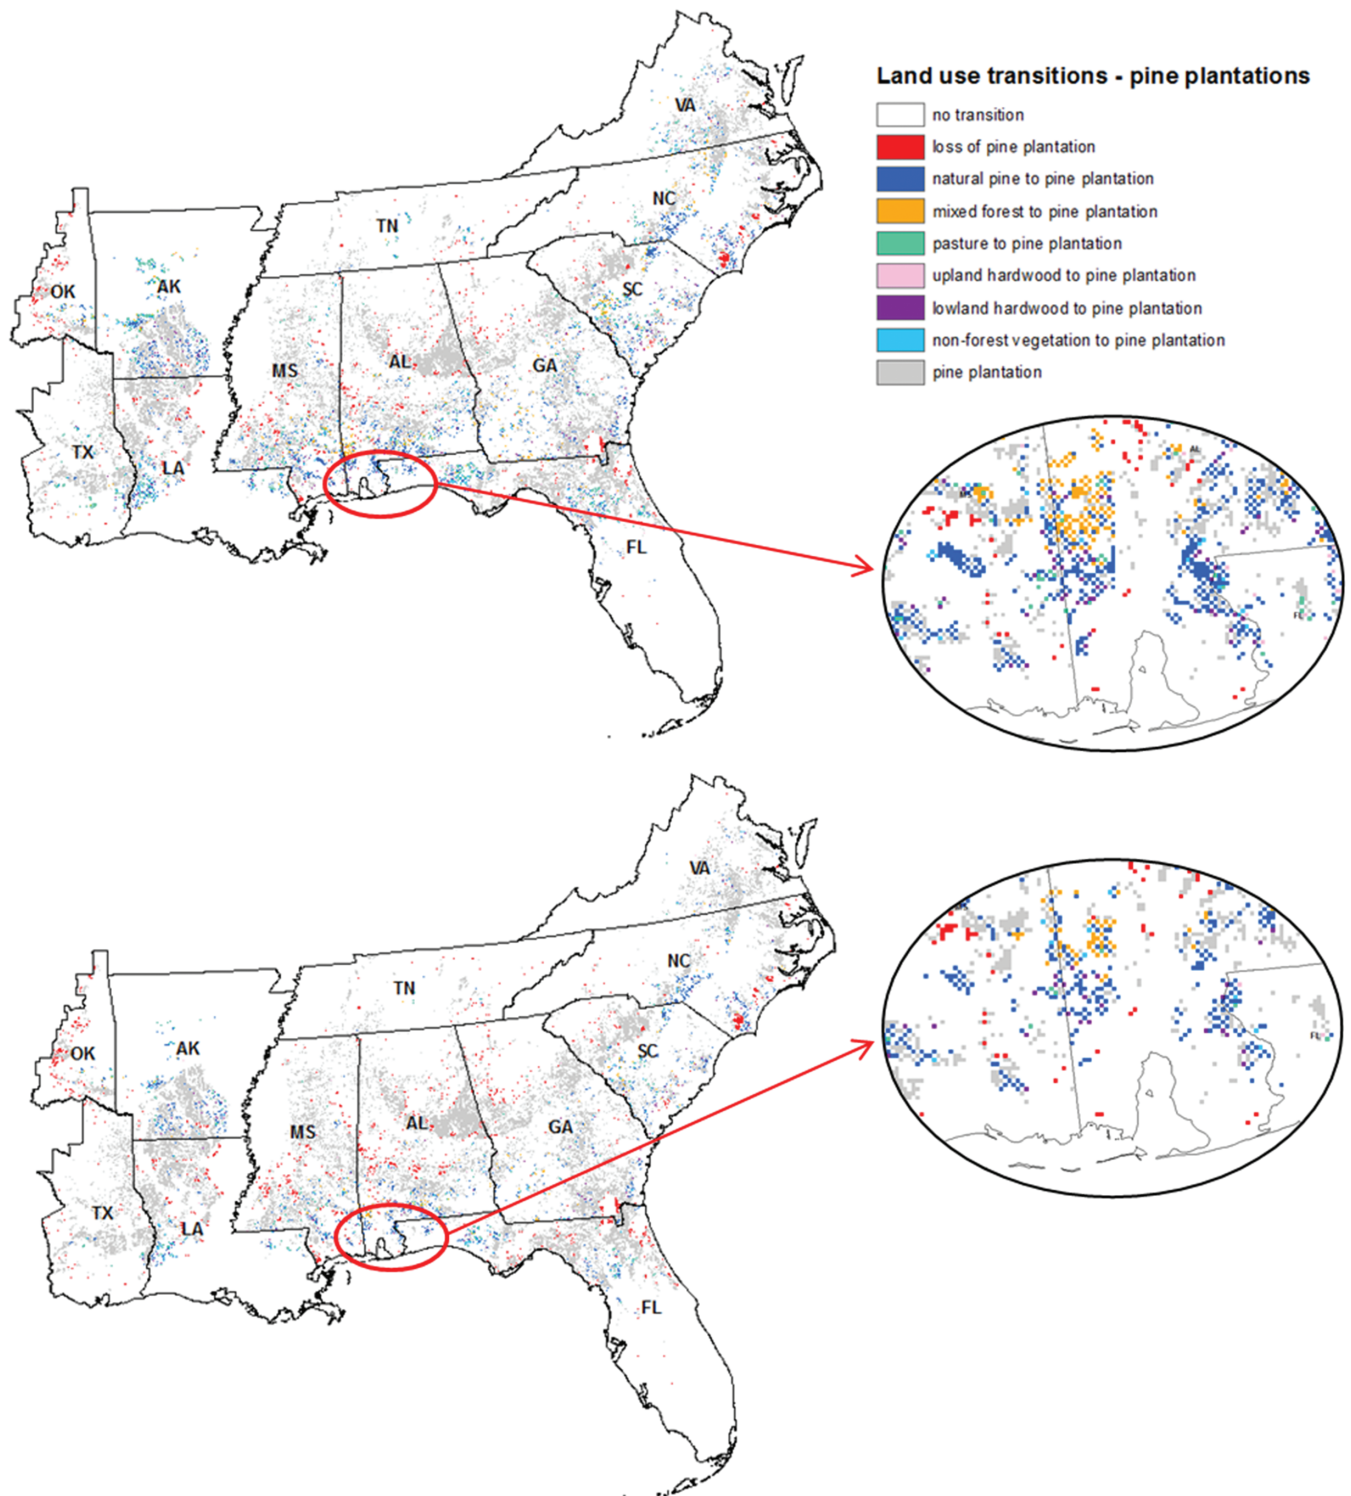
Land use transitions - pine plantations
no transition
loss of pine plantation
natural pine to pine plantation
mixed forest to pine plantation
pasture to pine plantation
upland hardwood to pine plantation
lowland hardwood to pine plantation
non-forest vegetation to pine plantation
pine plantation

VA
NC
TN
OK
AK
SC
MS
AL
GA
TX
LA
FL

AL
FL

VA
NC
TN
OK
AK
SC
MS
AL
GA
TX
LA
FL

FL